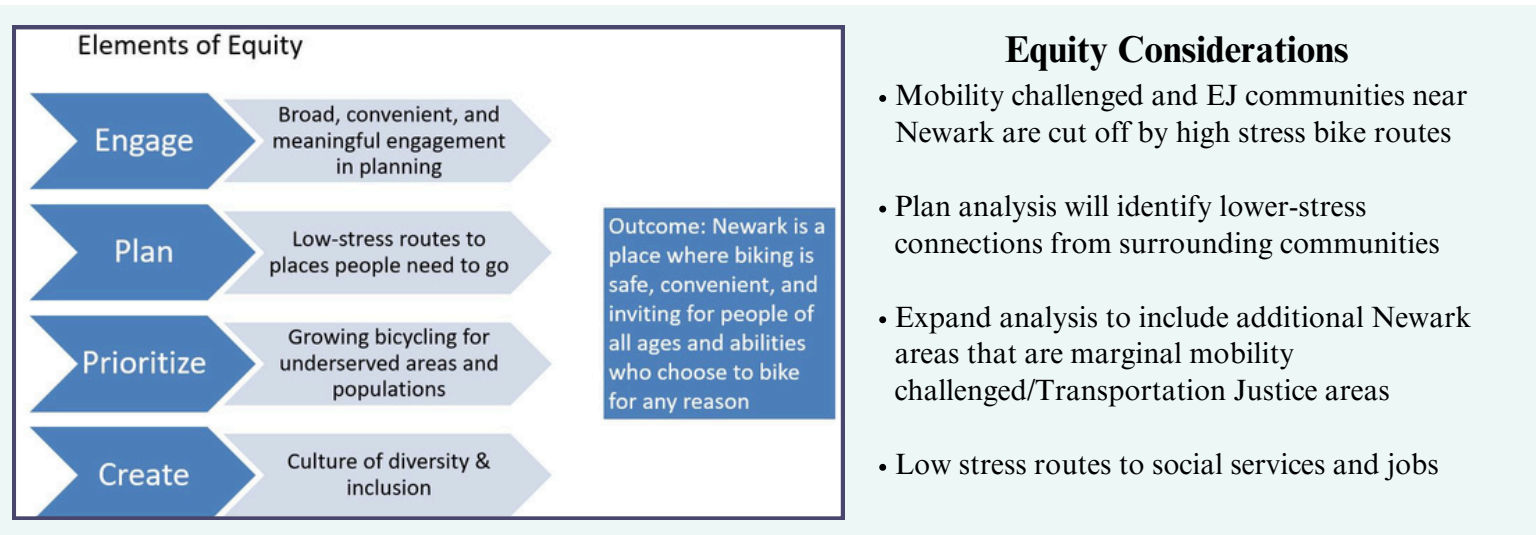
Elements of Equity

Engage

Broad, convenient, and meaningful engagement in planning

Plan

Low-stress routes to places people need to go

Prioritize

Growing bicycling for underserved areas and populations

Create

Culture of diversity & inclusion

Outcome: Newark is a place where biking is safe, convenient, and inviting for people of all ages and abilities who choose to bike for any reason

Equity Considerations

• Mobility challenged and EJ communities near Newark are cut off by high stress bike routes

• Plan analysis will identify lower-stress connections from surrounding communities

• Expand analysis to include additional Newark areas that are marginal mobility challenged/Transportation Justice areas

• Low stress routes to social services and jobs